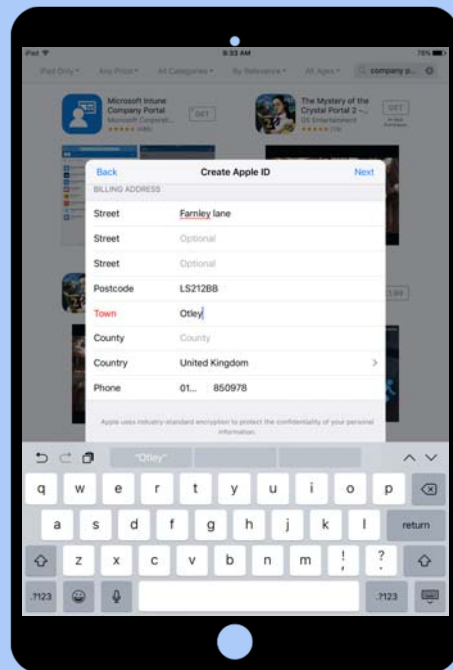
iPad
9:33 AM
78%

iPad Only
Any Price
All Categories
By Relevance
All Ages
company p...

Microsoft Intune Company Portal
Microsoft Corporati...
(486)
GET

The Mystery of the Crystal Portal 2 -...
DS Entertainment
(79)
GET
In-App Purchases

Back
Create Apple ID
Next

BILLING ADDRESS

| | |
|---|---|
| Street | Farnley lane |
| Street | Optional |
| Street | Optional |
| Postcode | LS212BB |
| Town | Otley |
| County | County |
| Country | United Kingdom |
| Phone | 01... 850978 |

Apple uses industry-standard encryption to protect the confidentiality of your personal information.

"Otley"

q w e r t y u i o p
a s d f g h j k l return
z x c v b n m ! ?
.?123 .?123